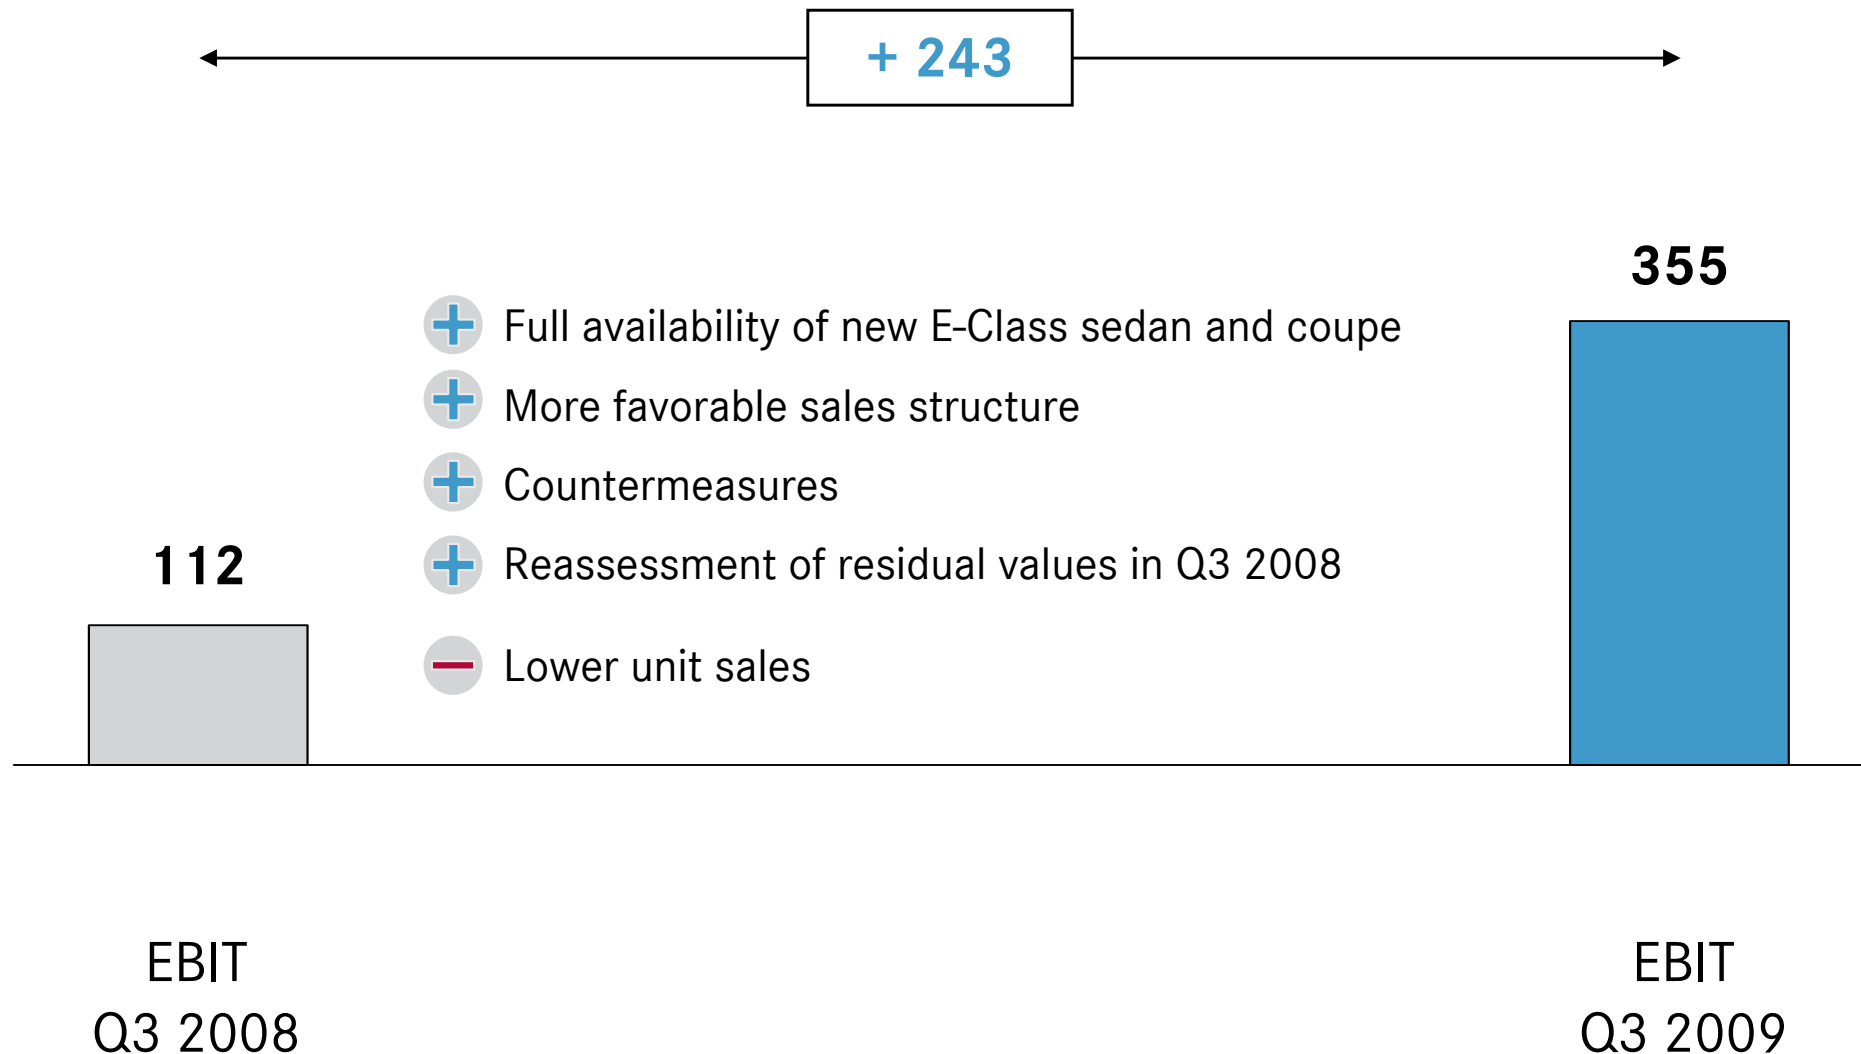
+ 243

355

112

Full availability of new E-Class sedan and coupe

More favorable sales structure

Countermeasures

Reassessment of residual values in Q3 2008

Lower unit sales

EBIT
Q3 2008

EBIT
Q3 2009